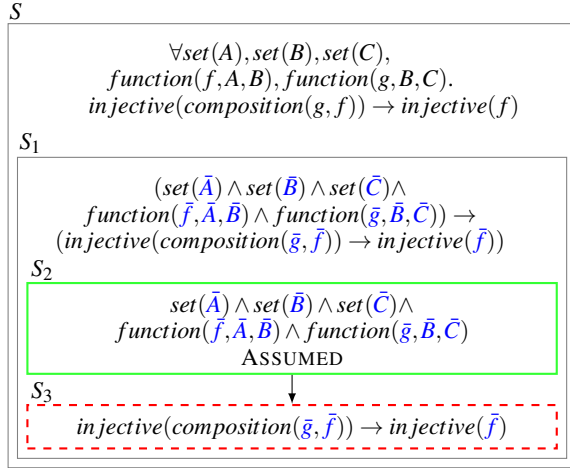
$S$

$\forall set(A), set(B), set(C),$
$function(f,A,B), function(g,B,C).$
$injective(composition(g,f)) \rightarrow injective(f)$

$S_1$

$(set(\bar{A}) \wedge set(\bar{B}) \wedge set(\bar{C}) \wedge$
$function(\bar{f},\bar{A},\bar{B}) \wedge function(\bar{g},\bar{B},\bar{C}) \rightarrow$
$(injective(composition(\bar{g},\bar{f})) \rightarrow injective(\bar{f}))$

$S_2$

$set(\bar{A}) \wedge set(\bar{B}) \wedge set(\bar{C}) \wedge$
$function(\bar{f},\bar{A},\bar{B}) \wedge function(\bar{g},\bar{B},\bar{C})$
ASSUMED

$S_3$

$injective(composition(\bar{g},\bar{f})) \rightarrow injective(\bar{f})$